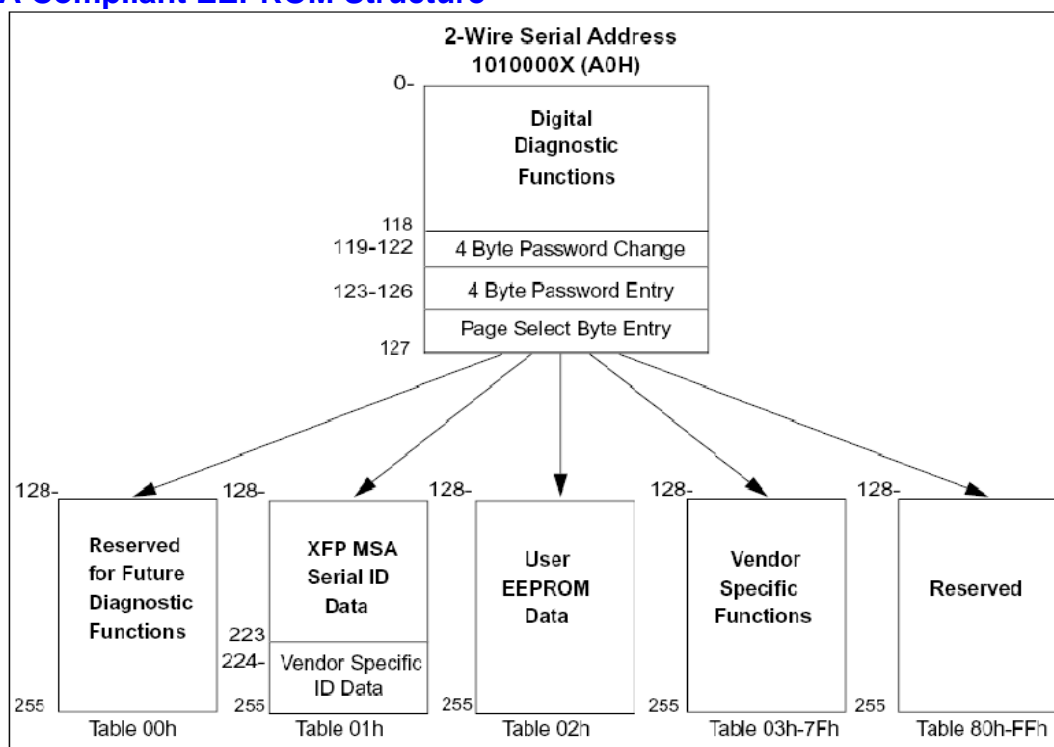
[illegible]A Compliant EEPROM Structure

2-Wire Serial Address
1010000X (A0H)

0-

Digital Diagnostic Functions

118

119-122 4 Byte Password Change

123-126 4 Byte Password Entry

Page Select Byte Entry

127

128-

Reserved for Future Diagnostic Functions

255

Table 00h

128-

XFP MSA Serial ID Data

223

224-

Vendor Specific ID Data

255

Table 01h

128-

User EEPROM Data

255

Table 02h

128-

Vendor Specific Functions

255

Table 03h-7Fh

128-

Reserved

255

Table 80h-FFh